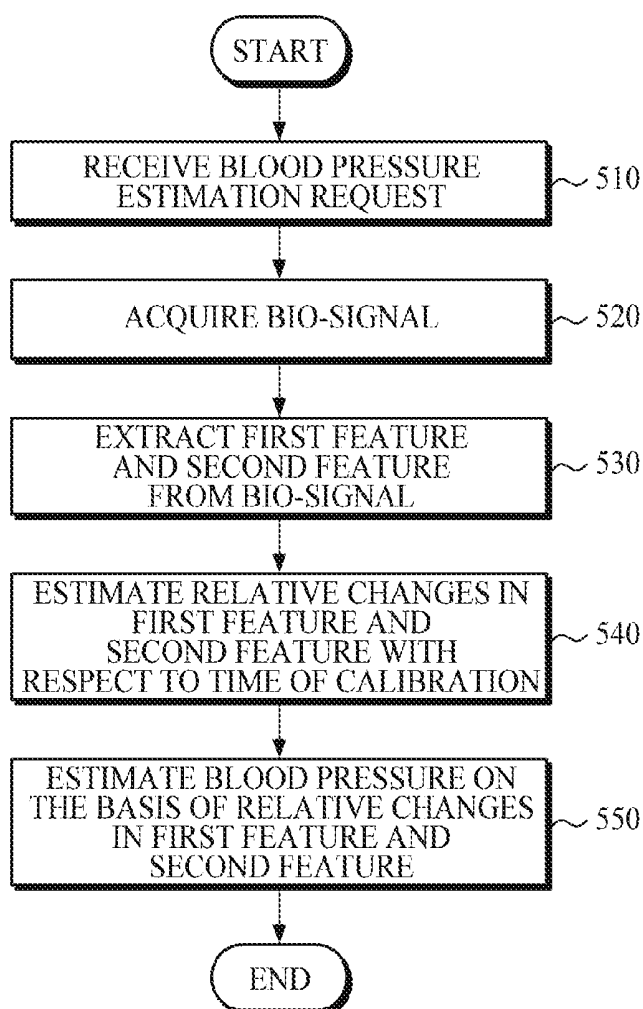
START

RECEIVE BLOOD PRESSURE ESTIMATION REQUEST

510

ACQUIRE BIO-SIGNAL

520

EXTRACT FIRST FEATURE AND SECOND FEATURE FROM BIO-SIGNAL

530

ESTIMATE RELATIVE CHANGES IN FIRST FEATURE AND SECOND FEATURE WITH RESPECT TO TIME OF CALIBRATION

540

ESTIMATE BLOOD PRESSURE ON THE BASIS OF RELATIVE CHANGES IN FIRST FEATURE AND SECOND FEATURE

550

END